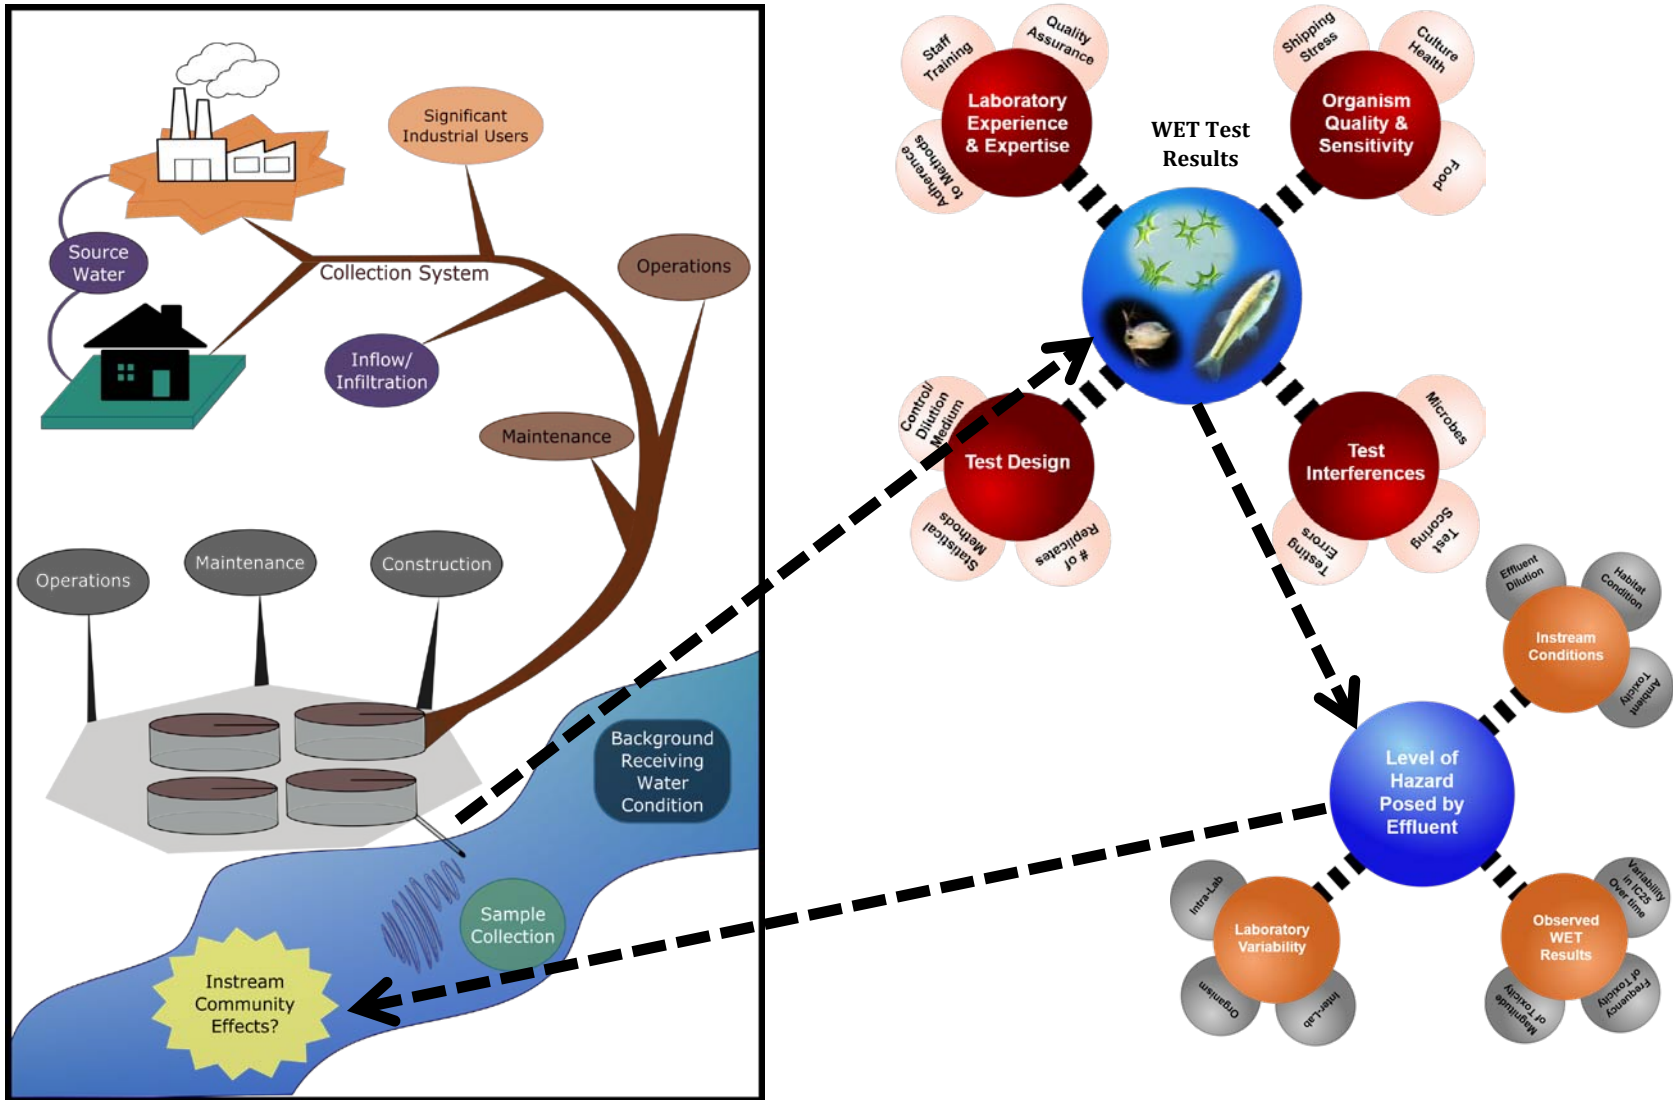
Significant Industrial Users

Source Water

Collection System

Operations

Inflow/ Infiltration

Maintenance

Operations

Maintenance

Construction

Background Receiving Water Condition

Sample Collection

Instream Community Effects?

Staff Training

Quality Assurance

Laboratory Experience & Expertise

Adherence to Methods

Shipping Stress

Culture Health

Organism Quality & Sensitivity

Food

WET Test Results

Control/ Dilution Medium

Test Design

Statistical Methods

# of Replicates

Microbes

Test Interferences

Testing Errors

Test Scoring

Effluent Dilution

Habitat Condition

Instream Conditions

Ambient Toxicity

Level of Hazard Posed by Effluent

Intra-Lab

Laboratory Variability

Organism

Inter-Lab

Variability in IC25 Over time

Observed WET Results

Magnitude of Toxicity

Frequency of Toxicity